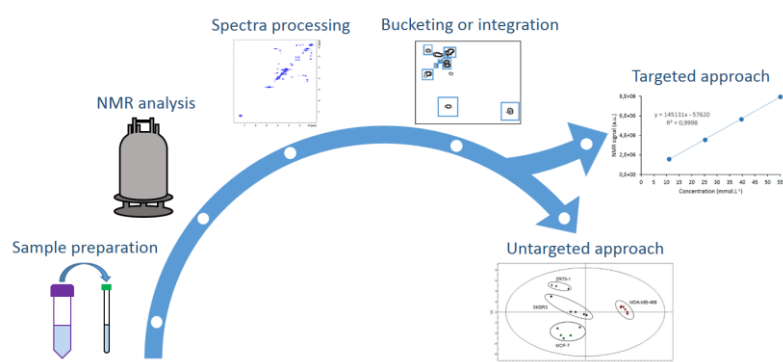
Spectra processing

Bucketing or integration

Targeted approach

NMR analysis

Sample preparation

Untargeted approach

y = 145131x - 57620
R² = 0,9998

8,0E+06
6,0E+06
4,0E+06
2,0E+06
0,0E+00

NMR signal (a.u.)

0 5 10 15 20 25 30 35 40 45 50 55

Concentration (mmol.L⁻¹)

ZR75-1

SKBR3

MDA-MB-468

MCF-7